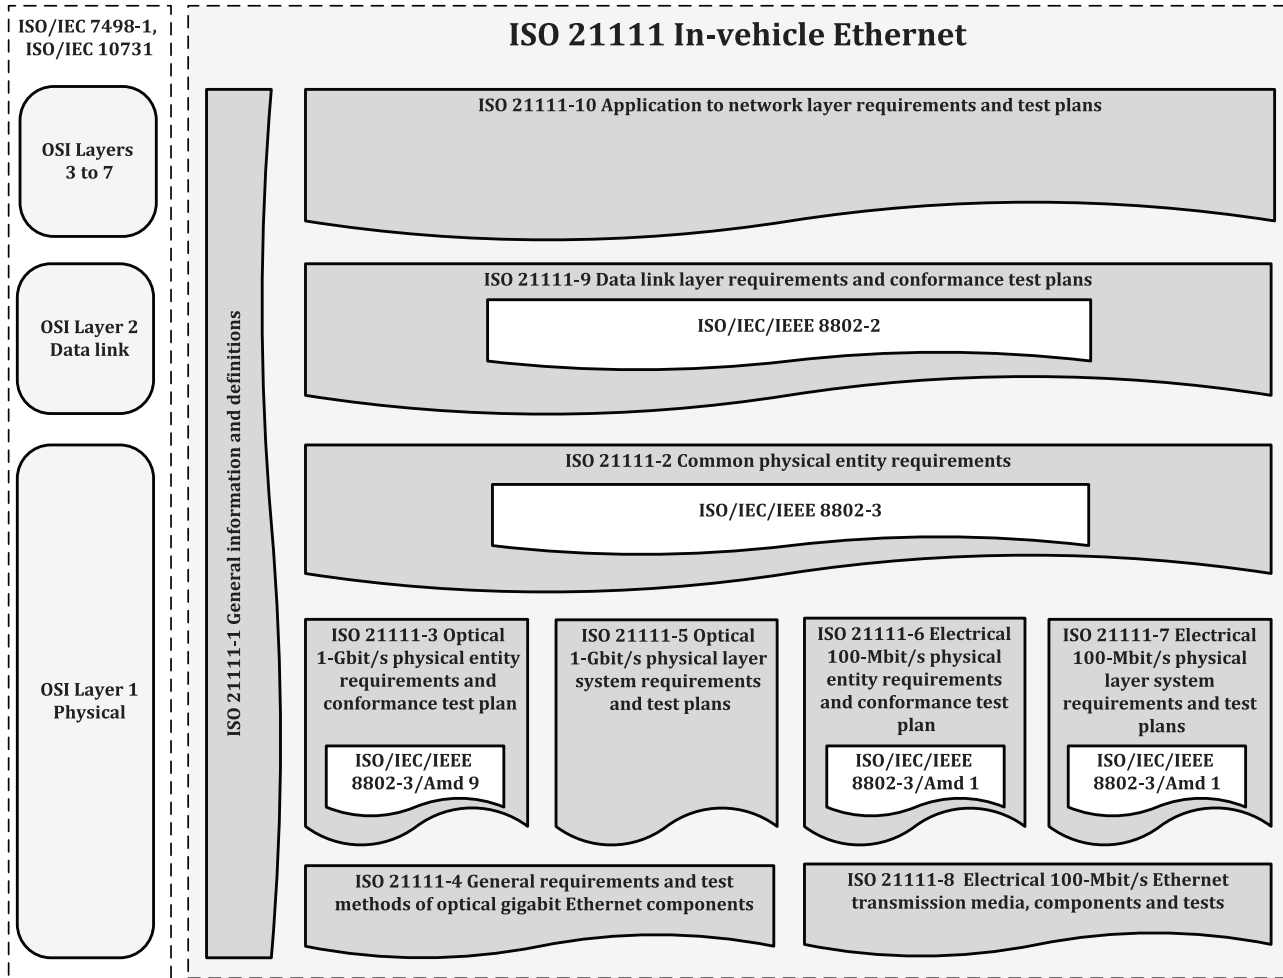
ISO/IEC 7498-1, ISO/IEC 10731

OSI Layers 3 to 7

OSI Layer 2 Data link

OSI Layer 1 Physical

ISO 21111 In-vehicle Ethernet

ISO 21111-1 General information and definitions

ISO 21111-10 Application to network layer requirements and test plans

ISO 21111-9 Data link layer requirements and conformance test plans

ISO/IEC/IEEE 8802-2

ISO 21111-2 Common physical entity requirements

ISO/IEC/IEEE 8802-3

ISO 21111-3 Optical 1-Gbit/s physical entity requirements and conformance test plan

ISO/IEC/IEEE 8802-3/Amd 9

ISO 21111-5 Optical 1-Gbit/s physical layer system requirements and test plans

ISO 21111-6 Electrical 100-Mbit/s physical entity requirements and conformance test plan

ISO/IEC/IEEE 8802-3/Amd 1

ISO 21111-7 Electrical 100-Mbit/s physical layer system requirements and test plans

ISO/IEC/IEEE 8802-3/Amd 1

ISO 21111-4 General requirements and test methods of optical gigabit Ethernet components

ISO 21111-8 Electrical 100-Mbit/s Ethernet transmission media, components and tests